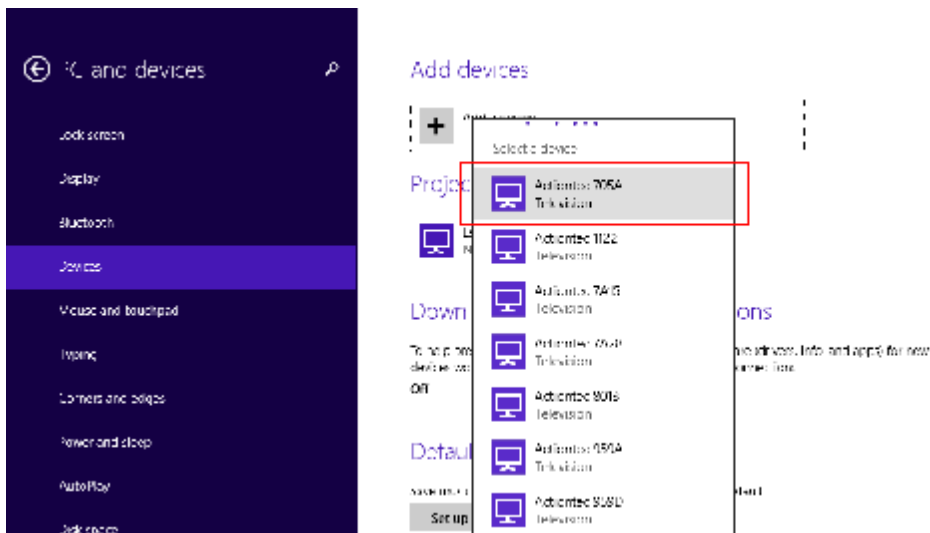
PC and devices

Lock screen

Display

Bluetooth

Devices

Mouse and touchpad

Typing

Corners and edges

Power and sleep

AutoPlay

Disk space

Add devices

Add a device

Select a device

Actiontec 705A
Television

Actiontec 1122
Television

Actiontec 7A13
Television

Actiontec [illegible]
Television

Actiontec 8016
Television

Actiontec 951A
Television

Actiontec 9C9D
Television

Projec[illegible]

L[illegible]
N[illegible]

Down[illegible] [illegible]ons

To help p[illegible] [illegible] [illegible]e drivers, info and apps) for new devices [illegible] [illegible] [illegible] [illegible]nnection.

Off

Defaul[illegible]

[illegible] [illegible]lt

Set up